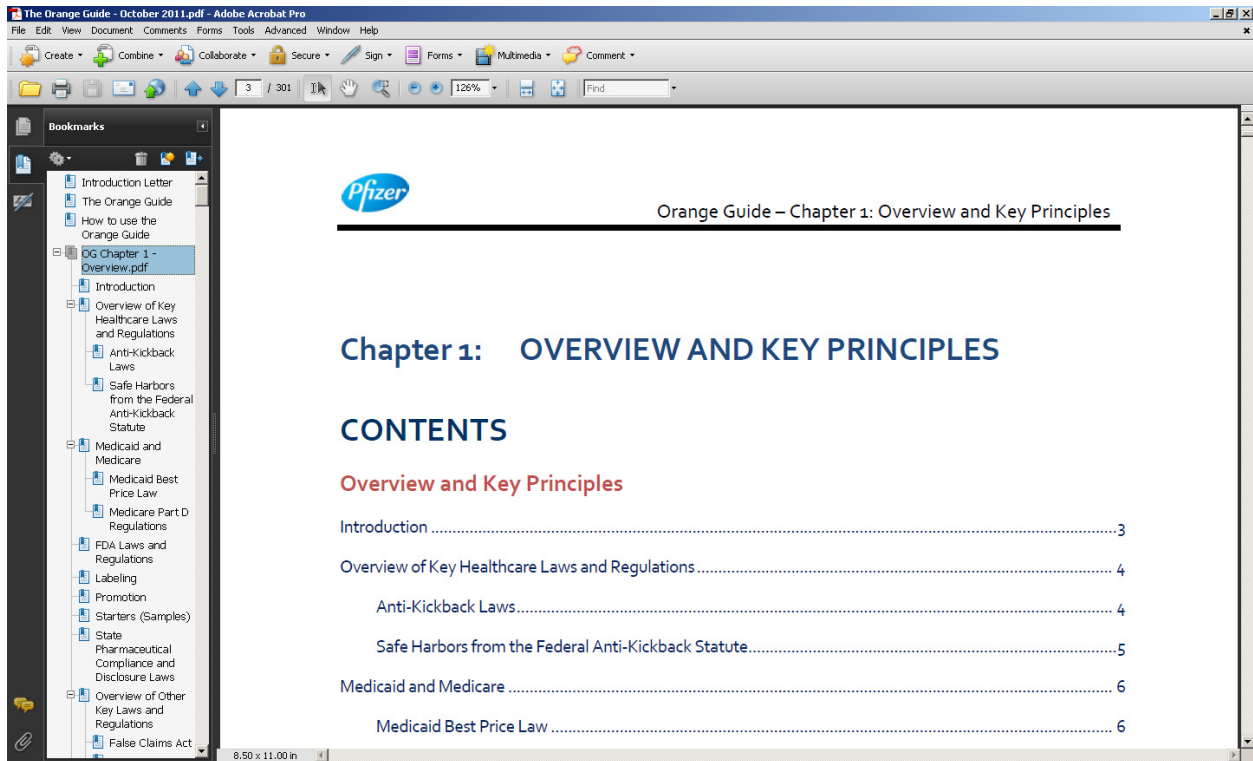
The Orange Guide - October 2011.pdf - Adobe Acrobat Pro

File Edit View Document Comments Forms Tools Advanced Window Help

Create Combine Collaborate Secure Sign Forms Multimedia Comment

3 / 301 126% Find

Bookmarks

Introduction Letter
The Orange Guide
How to use the Orange Guide
OG Chapter 1 - Overview.pdf
Introduction
Overview of Key Healthcare Laws and Regulations
Anti-Kickback Laws
Safe Harbors from the Federal Anti-Kickback Statute
Medicaid and Medicare
Medicaid Best Price Law
Medicare Part D Regulations
FDA Laws and Regulations
Labeling
Promotion
Starters (Samples)
State Pharmaceutical Compliance and Disclosure Laws
Overview of Other Key Laws and Regulations
False Claims Act

8.50 x 11.00 in

Pfizer

Orange Guide – Chapter 1: Overview and Key Principles

Chapter 1: OVERVIEW AND KEY PRINCIPLES

CONTENTS

Overview and Key Principles

Introduction ........................................ 3

Overview of Key Healthcare Laws and Regulations ........................................ 4

Anti-Kickback Laws ........................................ 4

Safe Harbors from the Federal Anti-Kickback Statute ........................................ 5

Medicaid and Medicare ........................................ 6

Medicaid Best Price Law ........................................ 6